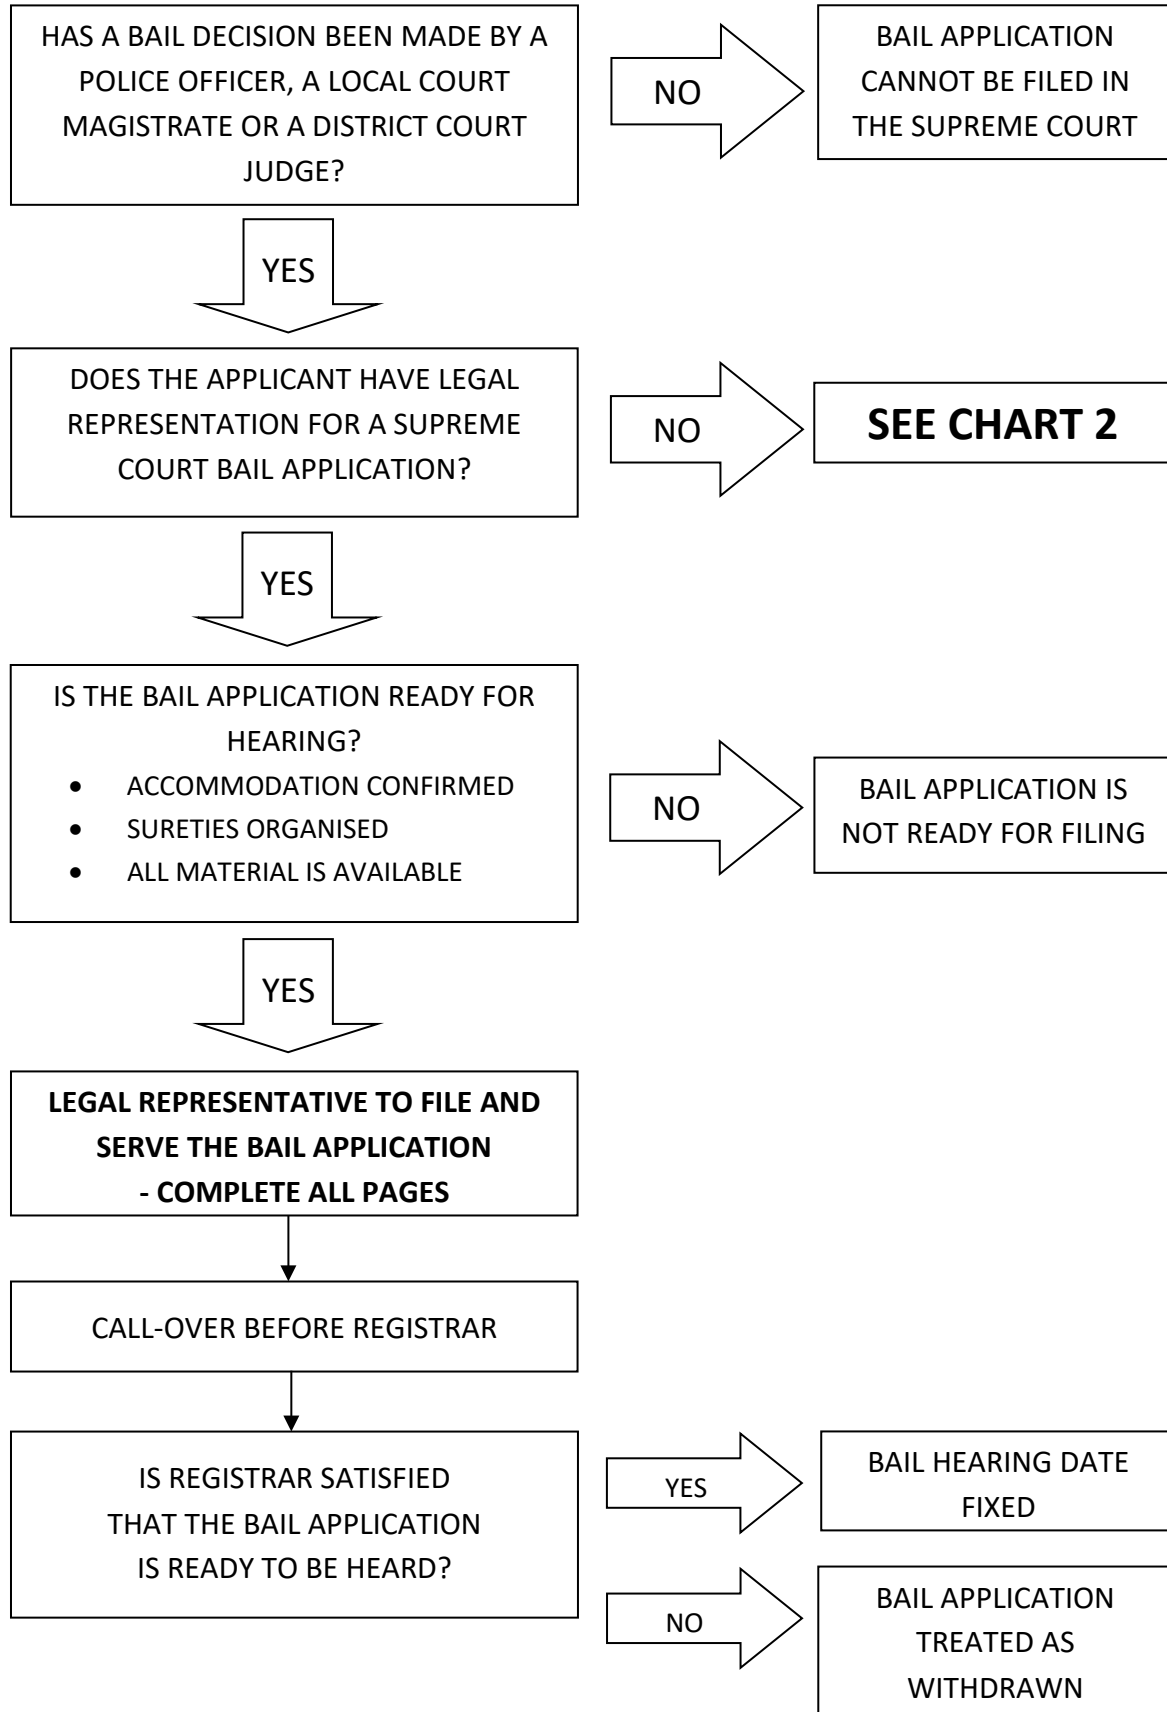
HAS A BAIL DECISION BEEN MADE BY A POLICE OFFICER, A LOCAL COURT MAGISTRATE OR A DISTRICT COURT JUDGE?

NO

BAIL APPLICATION CANNOT BE FILED IN THE SUPREME COURT

YES

DOES THE APPLICANT HAVE LEGAL REPRESENTATION FOR A SUPREME COURT BAIL APPLICATION?

NO

**SEE CHART 2**

YES

IS THE BAIL APPLICATION READY FOR HEARING?
- ACCOMMODATION CONFIRMED
- SURETIES ORGANISED
- ALL MATERIAL IS AVAILABLE

NO

BAIL APPLICATION IS NOT READY FOR FILING

YES

**LEGAL REPRESENTATIVE TO FILE AND SERVE THE BAIL APPLICATION - COMPLETE ALL PAGES**

CALL-OVER BEFORE REGISTRAR

IS REGISTRAR SATISFIED THAT THE BAIL APPLICATION IS READY TO BE HEARD?

YES

BAIL HEARING DATE FIXED

NO

BAIL APPLICATION TREATED AS WITHDRAWN